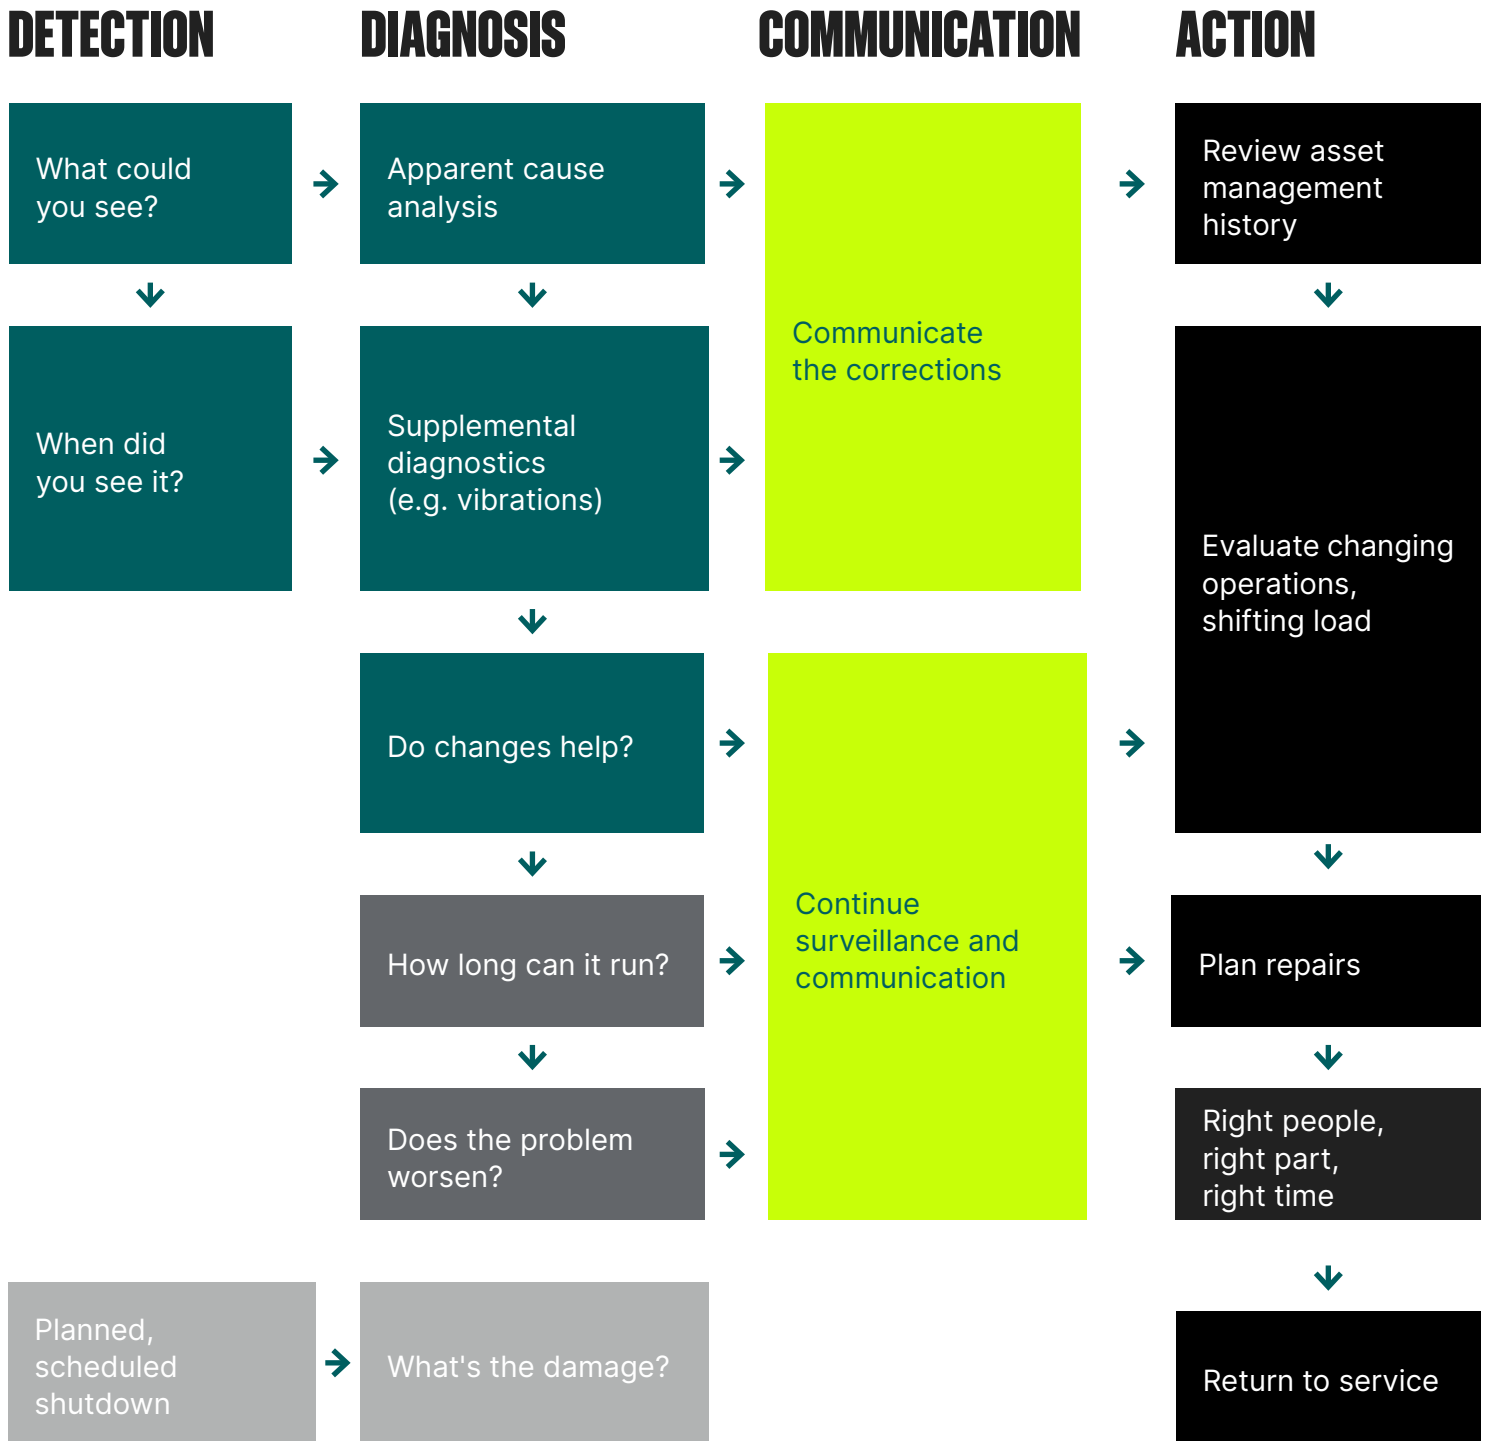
DETECTION

What could you see?

When did you see it?

Planned, scheduled shutdown

DIAGNOSIS

Apparent cause analysis

Supplemental diagnostics (e.g. vibrations)

Do changes help?

How long can it run?

Does the problem worsen?

What's the damage?

COMMUNICATION

Communicate the corrections

Continue surveillance and communication

ACTION

Review asset management history

Evaluate changing operations, shifting load

Plan repairs

Right people, right part, right time

Return to service